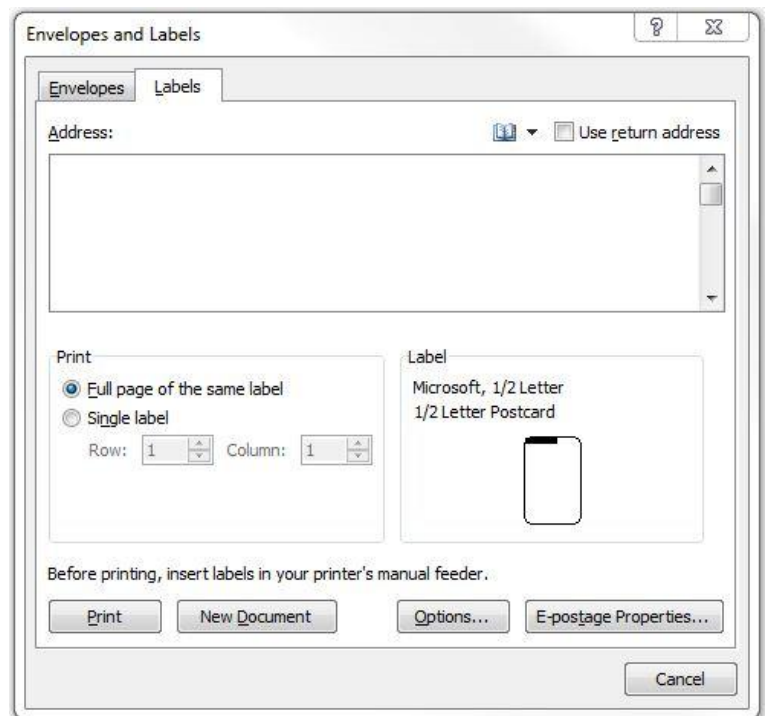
Envelopes and Labels

?

Envelopes

Labels

Address:

Use return address

Print

Full page of the same label

Single label

Row: 1

Column: 1

Label

Microsoft, 1/2 Letter
1/2 Letter Postcard

Before printing, insert labels in your printer's manual feeder.

Print

New Document

Options...

E-postage Properties...

Cancel